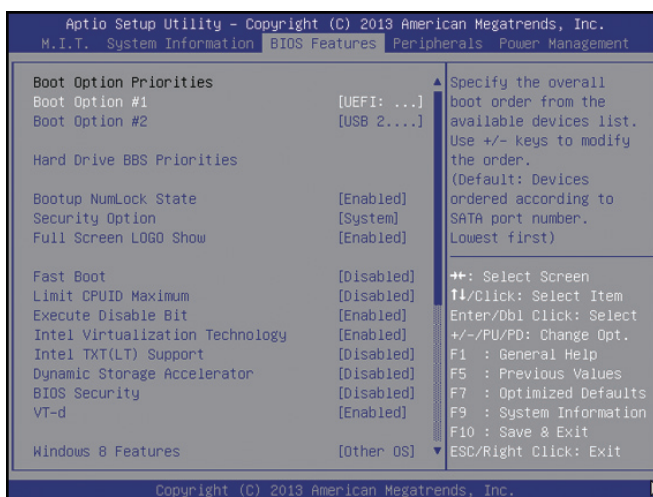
Aptio Setup Utility – Copyright (C) 2013 American Megatrends, Inc.
M.I.T. System Information BIOS Features Peripherals Power Management

Boot Option Priorities
Boot Option #1 [UEFI: ...]
Boot Option #2 [USB 2....]

Hard Drive BBS Priorities

Bootup NumLock State [Enabled]
Security Option [System]
Full Screen LOGO Show [Enabled]

Fast Boot [Disabled]
Limit CPUID Maximum [Disabled]
Execute Disable Bit [Enabled]
Intel Virtualization Technology [Enabled]
Intel TXT(LT) Support [Disabled]
Dynamic Storage Accelerator [Disabled]
BIOS Security [Disabled]
VT-d [Enabled]

Windows 8 Features [Other OS]

Specify the overall boot order from the available devices list. Use +/- keys to modify the order. (Default: Devices ordered according to SATA port number. Lowest first)

→←: Select Screen
↑↓/Click: Select Item
Enter/Dbl Click: Select
+/-/PU/PD: Change Opt.
F1 : General Help
F5 : Previous Values
F7 : Optimized Defaults
F9 : System Information
F10 : Save & Exit
ESC/Right Click: Exit

Copyright (C) 2013 American Megatrends, Inc.